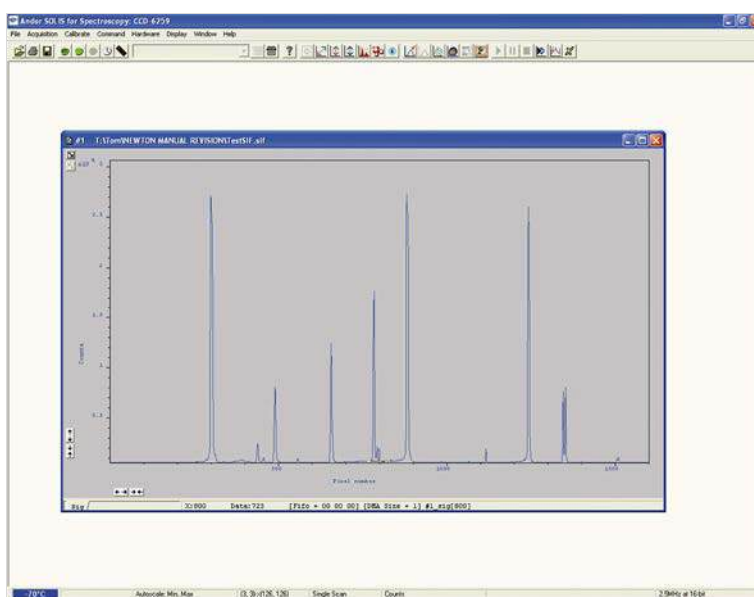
Andor SOLIS for Spectroscopy: CCD-6259

File Acquisition Calibrate Command Hardware Display Window Help

#1 T:\Tom\NEWTON MANUAL REVISIONS\TestSIF.sif

x10^4

Counts

500

1000

1500

Pixel number

Sig

X:800 Data:723 [Fifo = 00 00 00] [DMA Size = 1] #1_sig[800]

-70°C Autoscale: Min, Max (3, 3)-(126, 126) Single Scan Counts 2.5MHz at 16 bit